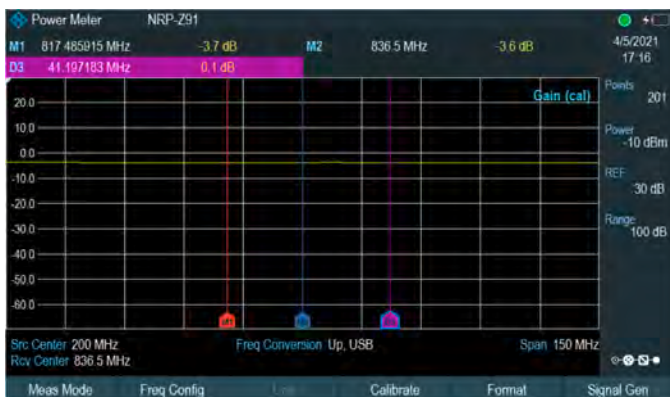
Power Meter NRP-Z91

M1 817.485915 MHz -3.7 dB M2 836.5 MHz -3.6 dB

D3 41.197183 MHz 0.1 dB

4/5/2021
17:16

Gain (cal)

20.0
10.0
0.0
-10.0
-20.0
-30.0
-40.0
-50.0
-60.0

M1 M2 D3

Points 201

Power -10 dBm

REF 30 dB

Range 100 dB

Src Center 200 MHz
Rcv Center 836.5 MHz

Freq Conversion Up, USB

Span 150 MHz

Meas Mode | Freq Config | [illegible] | Calibrate | Format | Signal Gen